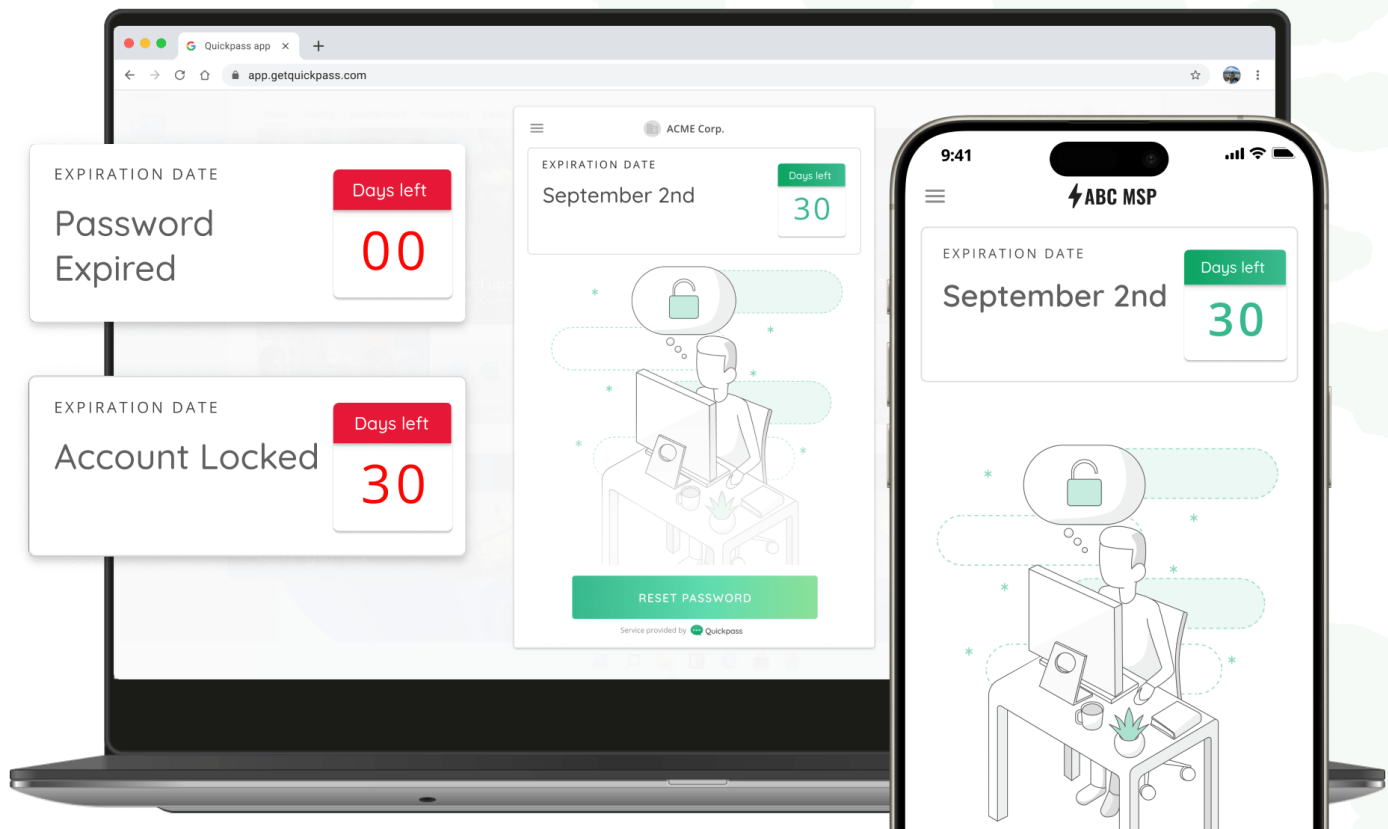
Quickpass app ×

app.getquickpass.com

EXPIRATION DATE
Password Expired
Days left
00

EXPIRATION DATE
Account Locked
Days left
30

ACME Corp.

EXPIRATION DATE
September 2nd
Days left
30

RESET PASSWORD

Service provided by Quickpass

9:41

ABC MSP

EXPIRATION DATE
September 2nd
Days left
30